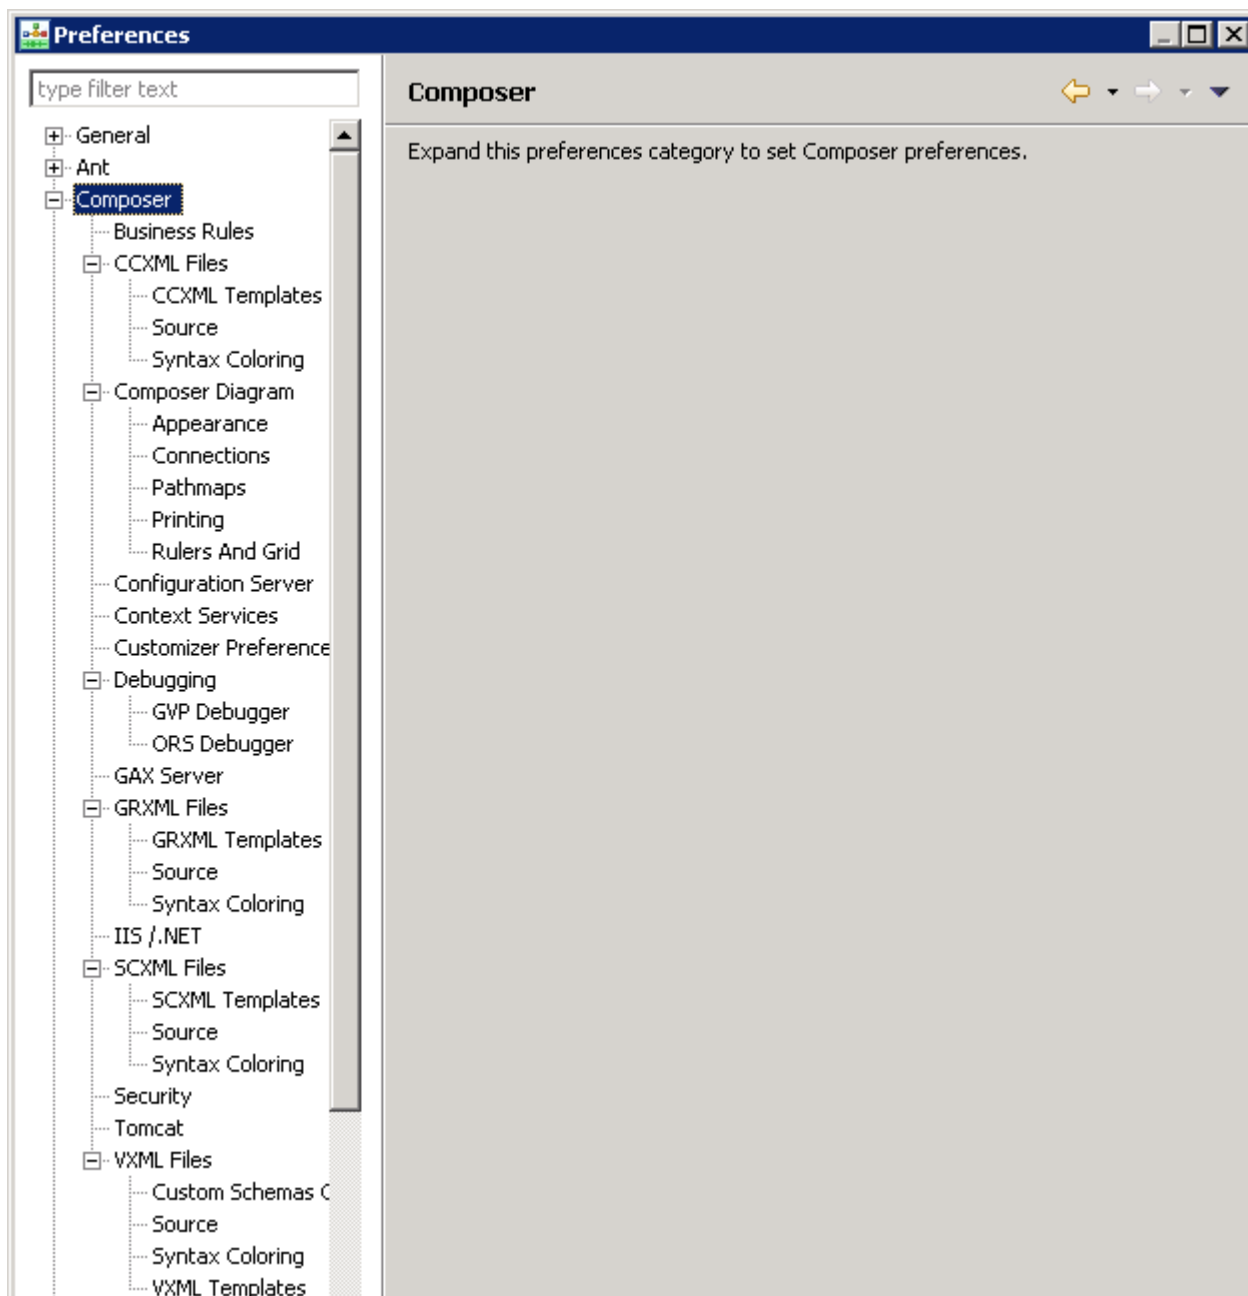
Preferences

type filter text

General
Ant
Composer
Business Rules
CCXML Files
CCXML Templates
Source
Syntax Coloring
Composer Diagram
Appearance
Connections
Pathmaps
Printing
Rulers And Grid
Configuration Server
Context Services
Customizer Preference
Debugging
GVP Debugger
ORS Debugger
GAX Server
GRXML Files
GRXML Templates
Source
Syntax Coloring
IIS /.NET
SCXML Files
SCXML Templates
Source
Syntax Coloring
Security
Tomcat
VXML Files
Custom Schemas C
Source
Syntax Coloring
VXML Templates

Composer

Expand this preferences category to set Composer preferences.